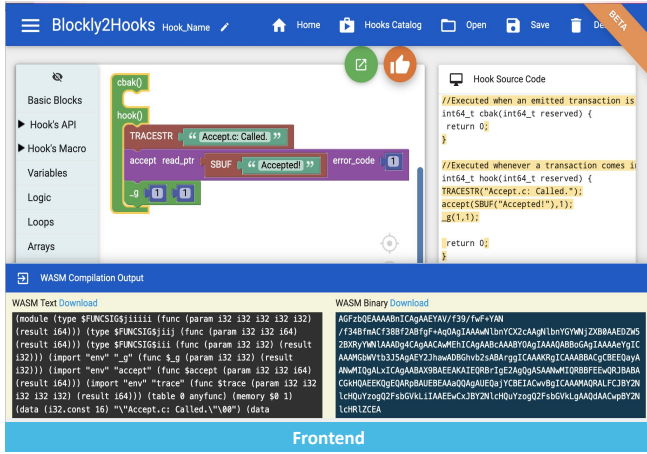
Blockly2Hooks Hook_Name

Home Hooks Catalog Open Save De

BETA

Basic Blocks
Hook's API
Hook's Macro
Variables
Logic
Loops
Arrays

cbak()
hook()
TRACESTR " Accept.c: Called. "
accept read_ptr SBUF " Accepted! " error_code 1
_g 1 1

Hook Source Code

//Executed when an emitted transaction is
int64_t cbak(int64_t reserved) {
 return 0;
}

//Executed whenever a transaction comes i
int64_t hook(int64_t reserved) {
TRACESTR("Accept.c: Called.");
accept(SBUF("Accepted!"),1);
_g(1,1);

 return 0;
}

WASM Compilation Output

WASM Text Download

(module (type $FUNCSIG$jiiiii (func (param i32 i32 i32 i32 i32) (result i64))) (type $FUNCSIG$jiij (func (param i32 i32 i64) (result i64))) (type $FUNCSIG$iii (func (param i32 i32) (result i32))) (import "env" "_g" (func $_g (type $FUNCSIG$iii))) (import "env" "accept" (func $accept (type $FUNCSIG$jiij))) (import "env" "trace" (func $trace (param i32 i32 i32 i32 i32) (result i64))) (table 0 anyfunc) (memory $0 1) (data (i32.const 16) "\"Accept.c: Called.\"\00") (data

WASM Binary Download

AGFzbQEAAAABnICAgAEYAV/f39/fwF+YAN
/f34BfmACf38BF2ABfgF+AqOAgIAAAwNlbnYCX2cAAgNlbnYGYWNjZXB0AAEDZW5
2BXRyYWNlAAADg4CAgAACAwMEhICAgAABcAAABYOAgIAAAQABBoGAgIAAAAeYgIC
AAAMGbWVtb3J5AgAEY2JhawADBGhvb2sABArggICAAAKRgICAAABBACgCBEEQayA
ANwMIQgALxICAgABAX9BAEEAKAIEQRBrIgE2AgQgASAANwMIQRBBFEEwQRJBABA
CGkHQAEEKQgEQARpBAUEBEAAaQQAgAUEQajYCBEIACwvBgICAAAMAQRALFCJBY2N
lcHQuYzogQ2FsbGVkLiIAAEEwCxJBY2NlcHQuYzogQ2FsbGVkLgAAQdAACwpBY2N
lcHRlZCEA

Frontend